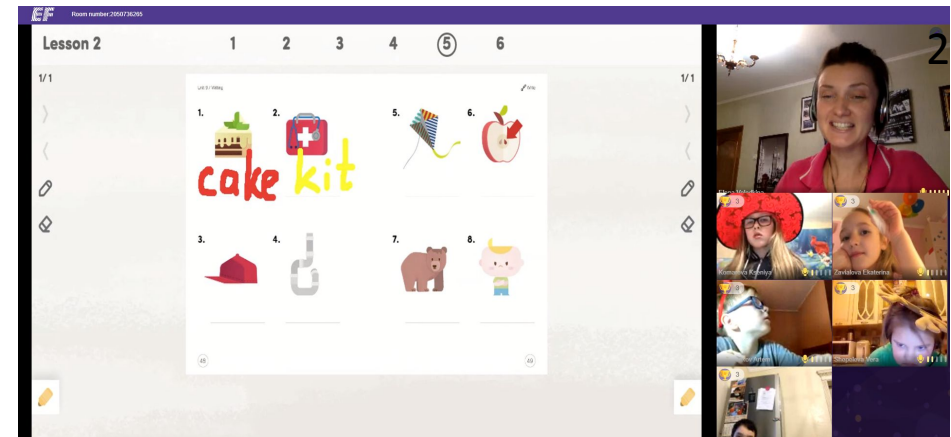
EF Room number:2050736265

Lesson 2

1 2 3 4 5 6

1/1

1/1

Unit 0 / Writing

Write

1.

cake

2.

kit

5.

6.

3.

4.

7.

8.

48

49

2

Elena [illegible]

3

Komarova Kseniya

Zavialova Ekaterina

3

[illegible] Artem

3

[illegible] Vera

3